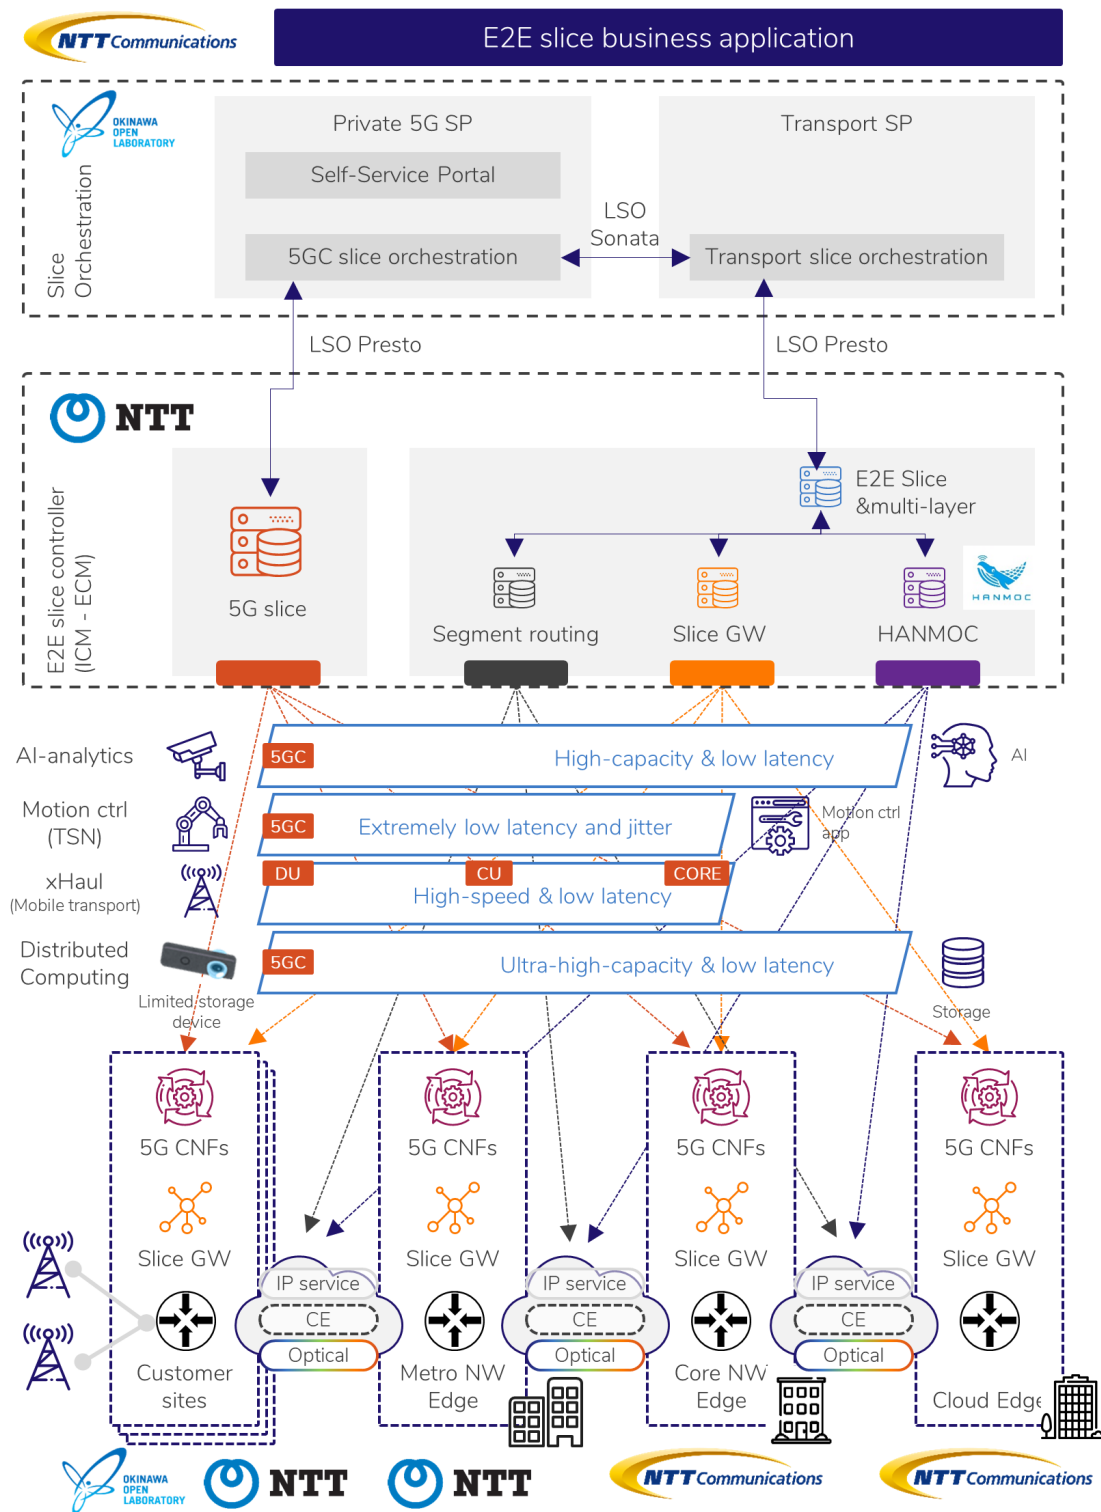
NTT Communications

E2E slice business application

OKINAWA OPEN LABORATORY

Slice Orchestration

Private 5G SP

Self-Service Portal

5GC slice orchestration

LSO Sonata

Transport SP

Transport slice orchestration

LSO Presto

LSO Presto

NTT

E2E slice controller (ICM - ECM)

5G slice

E2E Slice &multi-layer

HANMOC

Segment routing

Slice GW

HANMOC

AI-analytics

5GC

High-capacity & low latency

AI

Motion ctrl (TSN)

5GC

Extremely low latency and jitter

Motion ctrl app

xHaul (Mobile transport)

DU

CU

CORE

High-speed & low latency

Distributed Computing

5GC

Ultra-high-capacity & low latency

Limited storage device

Storage

5G CNFs

Slice GW

Customer sites

IP service

CE

Optical

5G CNFs

Slice GW

Metro NW Edge

IP service

CE

Optical

5G CNFs

Slice GW

Core NW Edge

IP service

CE

Optical

5G CNFs

Slice GW

Cloud Edge

OKINAWA OPEN LABORATORY

NTT

NTT

NTT Communications

NTT Communications